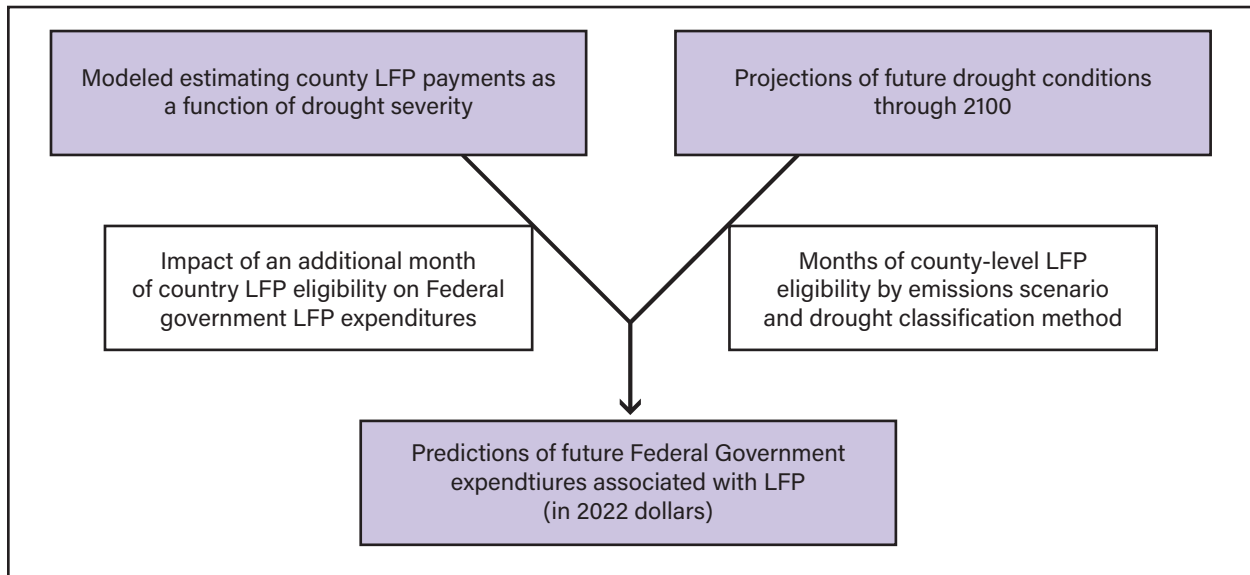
Modeled estimating county LFP payments as a function of drought severity

Projections of future drought conditions through 2100

Impact of an additional month of country LFP eligibility on Federal government LFP expenditures

Months of county-level LFP eligibility by emissions scenario and drought classification method

Predictions of future Federal Government expendtiures associated with LFP (in 2022 dollars)